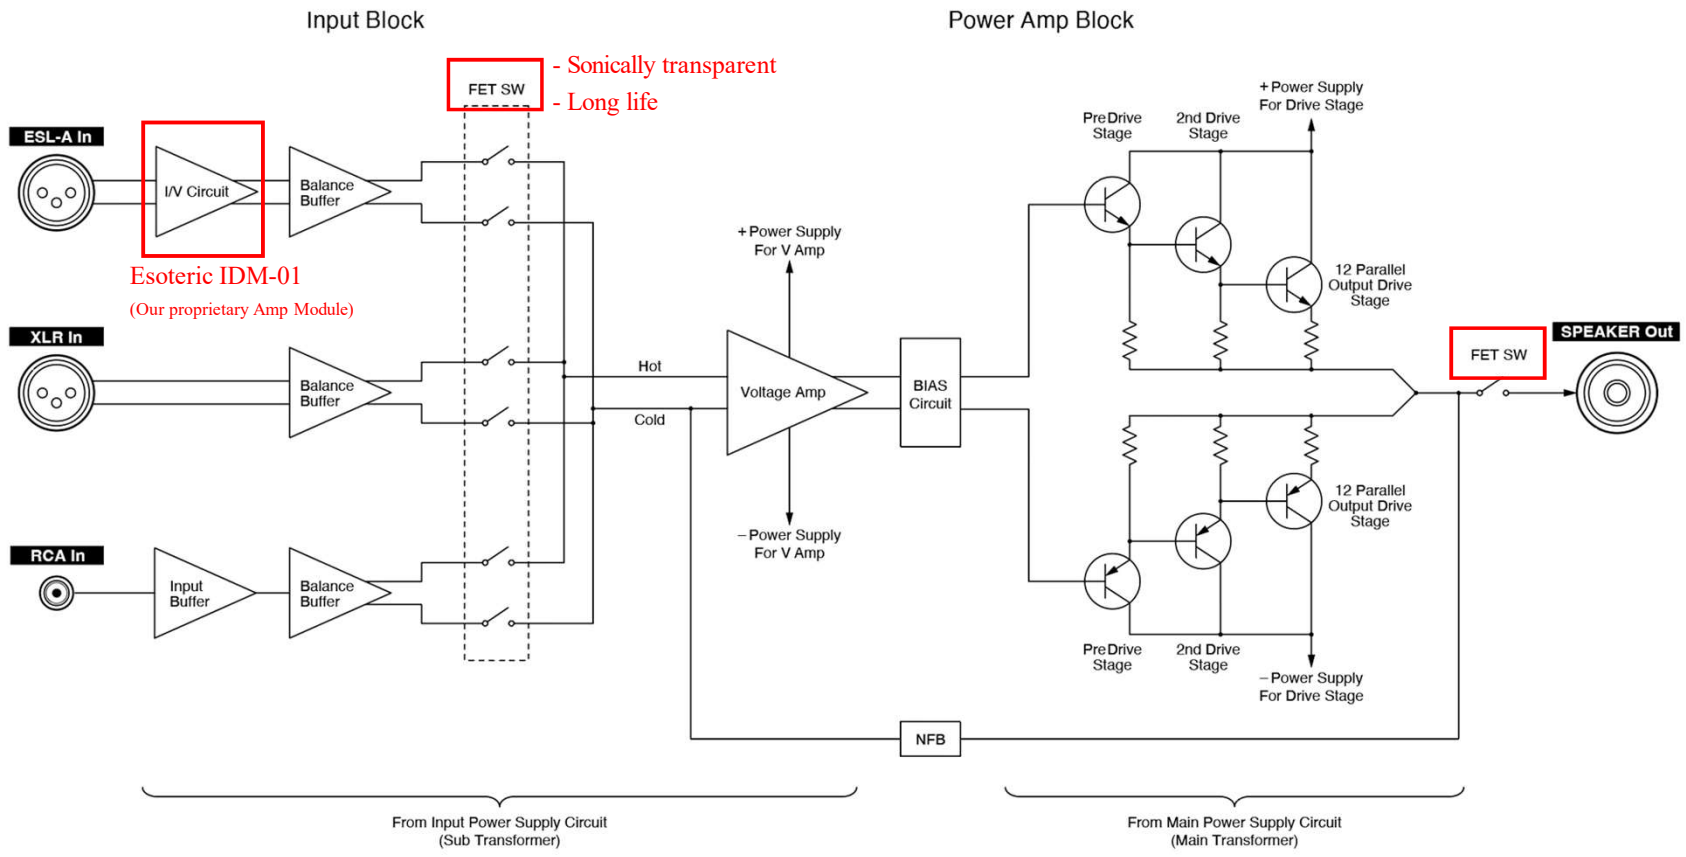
Input Block

Power Amp Block

FET SW

- Sonically transparent
- Long life

ESL-A In

I/V Circuit

Balance Buffer

Esoteric IDM-01
(Our proprietary Amp Module)

XLR In

Balance Buffer

RCA In

Input Buffer

Balance Buffer

+ Power Supply For V Amp

Hot

Voltage Amp

Cold

– Power Supply For V Amp

BIAS Circuit

Pre Drive Stage

2nd Drive Stage

+ Power Supply For Drive Stage

12 Parallel Output Drive Stage

FET SW

SPEAKER Out

12 Parallel Output Drive Stage

Pre Drive Stage

2nd Drive Stage

– Power Supply For Drive Stage

NFB

From Input Power Supply Circuit (Sub Transformer)

From Main Power Supply Circuit (Main Transformer)